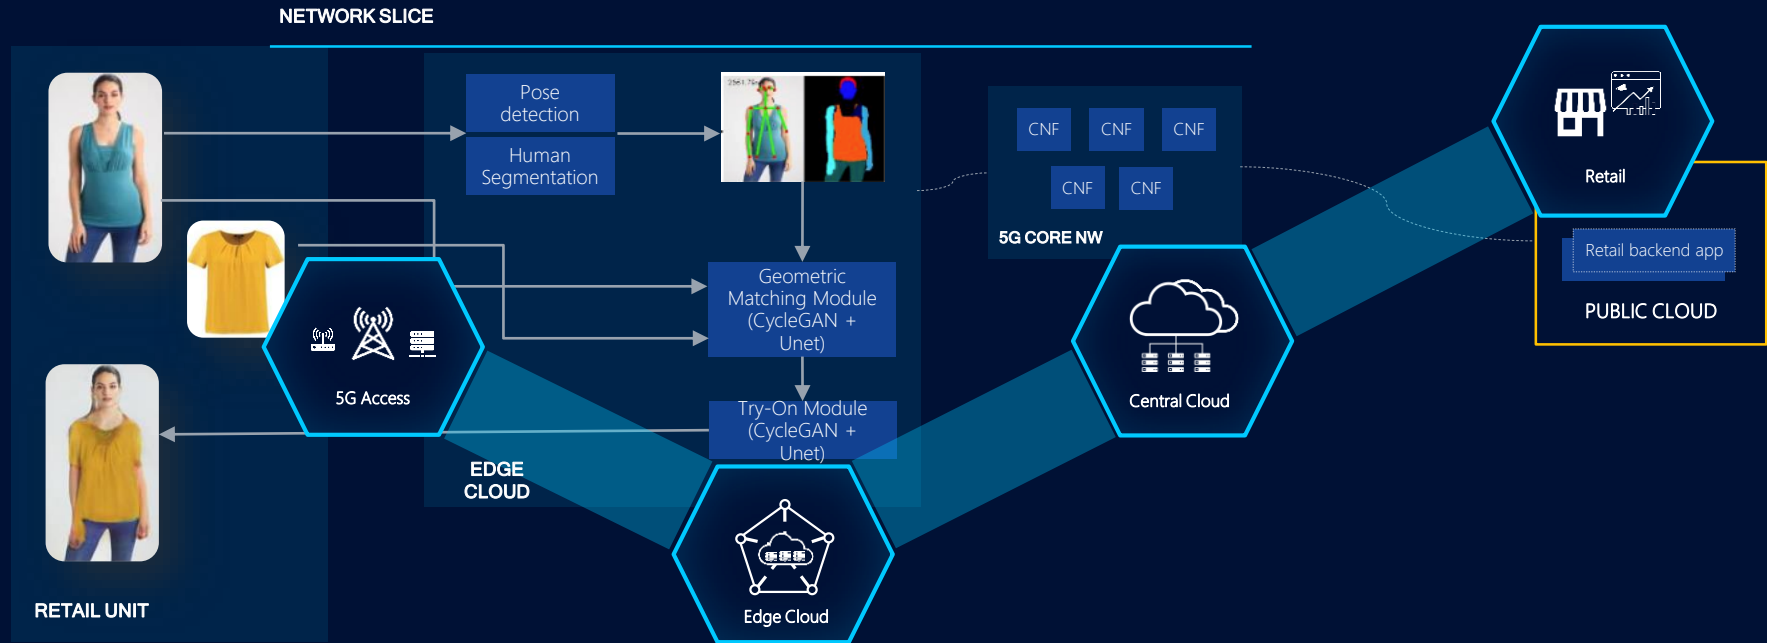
NETWORK SLICE

Pose detection

Human Segmentation

Geometric Matching Module (CycleGAN + Unet)

Try-On Module (CycleGAN + Unet)

5G Access

EDGE CLOUD

Edge Cloud

CNF CNF CNF
CNF CNF

5G CORE NW

Central Cloud

Retail

Retail backend app

PUBLIC CLOUD

RETAIL UNIT